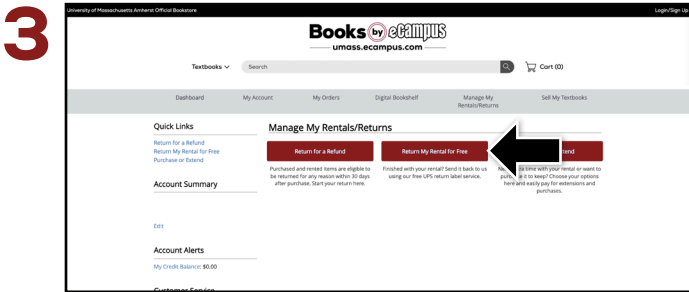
3

University of Massachusetts Amherst Official Bookstore

Login/Sign Up

Books by eCampus

umass.ecampus.com

Textbooks

Search

Cart (0)

Dashboard

My Account

My Orders

Digital Bookshelf

Manage My Rentals/Returns

Sell My Textbooks

Quick Links

Return for a Refund

Return My Rental for Free

Purchase or Extend

Account Summary

Edit

Account Alerts

My Credit Balance: $0.00

Manage My Rentals/Returns

Return for a Refund

Purchased and rented items are eligible to be returned for any reason within 30 days after purchase. Start your return here.

Return My Rental for Free

Finished with your rental? Send it back to us using our free UPS return label service.

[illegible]tend

Ne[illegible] time with your rental or want to pu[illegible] it to keep? Choose your options here and easily pay for extensions and purchases.